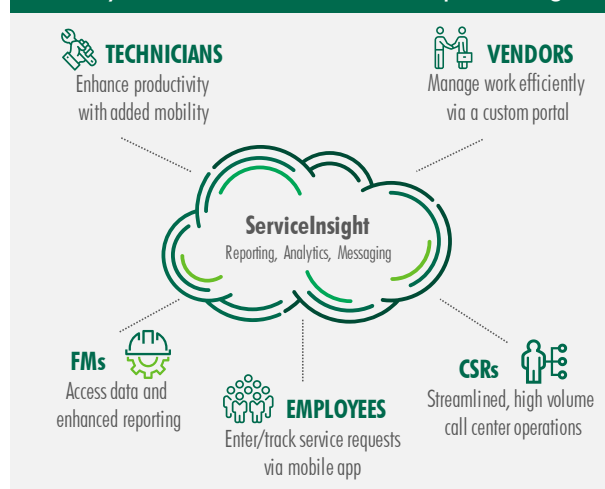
TECHNICIANS
Enhance productivity with added mobility

VENDORS
Manage work efficiently via a custom portal

ServiceInsight
Reporting, Analytics, Messaging

FMs
Access data and enhanced reporting

EMPLOYEES
Enter/track service requests via mobile app

CSRs
Streamlined, high volume call center operations